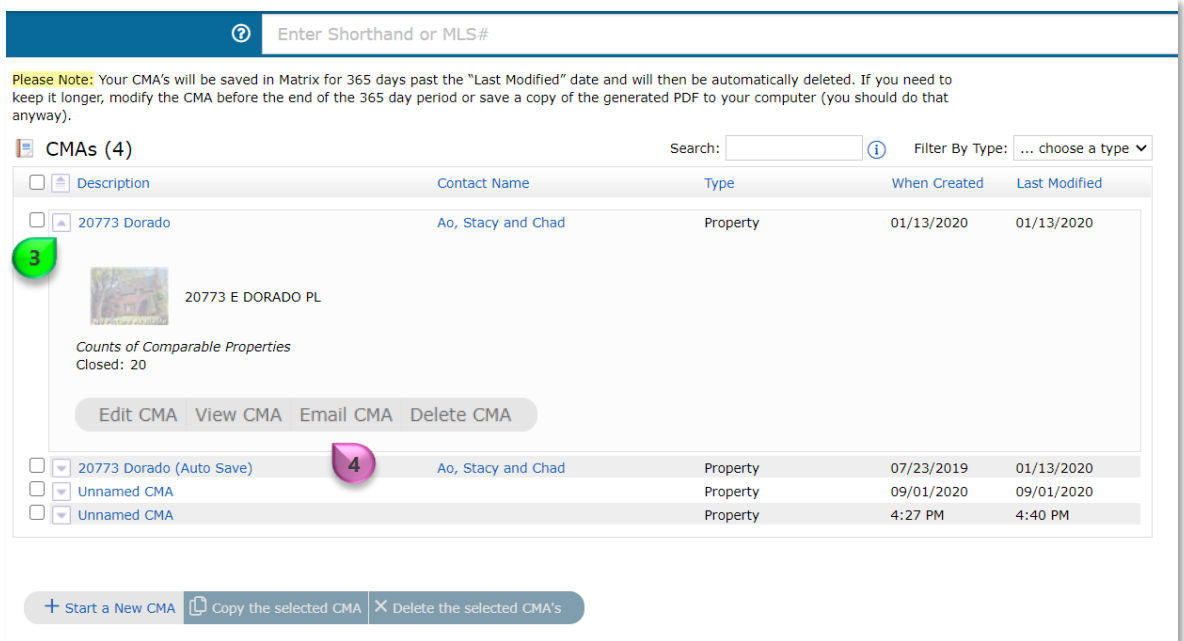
Enter Shorthand or MLS#

Please Note: Your CMA's will be saved in Matrix for 365 days past the "Last Modified" date and will then be automatically deleted. If you need to keep it longer, modify the CMA before the end of the 365 day period or save a copy of the generated PDF to your computer (you should do that anyway).

CMAs (4)

Search:

Filter By Type: ... choose a type

| Description | Contact Name | Type | When Created | Last Modified |
|---|---|---|---|---|
| 20773 Dorado | Ao, Stacy and Chad | Property | 01/13/2020 | 01/13/2020 |

3

20773 E DORADO PL

Counts of Comparable Properties
Closed: 20

Edit CMA | View CMA | Email CMA | Delete CMA

4

| Description | Contact Name | Type | When Created | Last Modified |
|---|---|---|---|---|
| 20773 Dorado (Auto Save) | Ao, Stacy and Chad | Property | 07/23/2019 | 01/13/2020 |
| Unnamed CMA | | Property | 09/01/2020 | 09/01/2020 |
| Unnamed CMA | | Property | 4:27 PM | 4:40 PM |

+ Start a New CMA | Copy the selected CMA | × Delete the selected CMA's